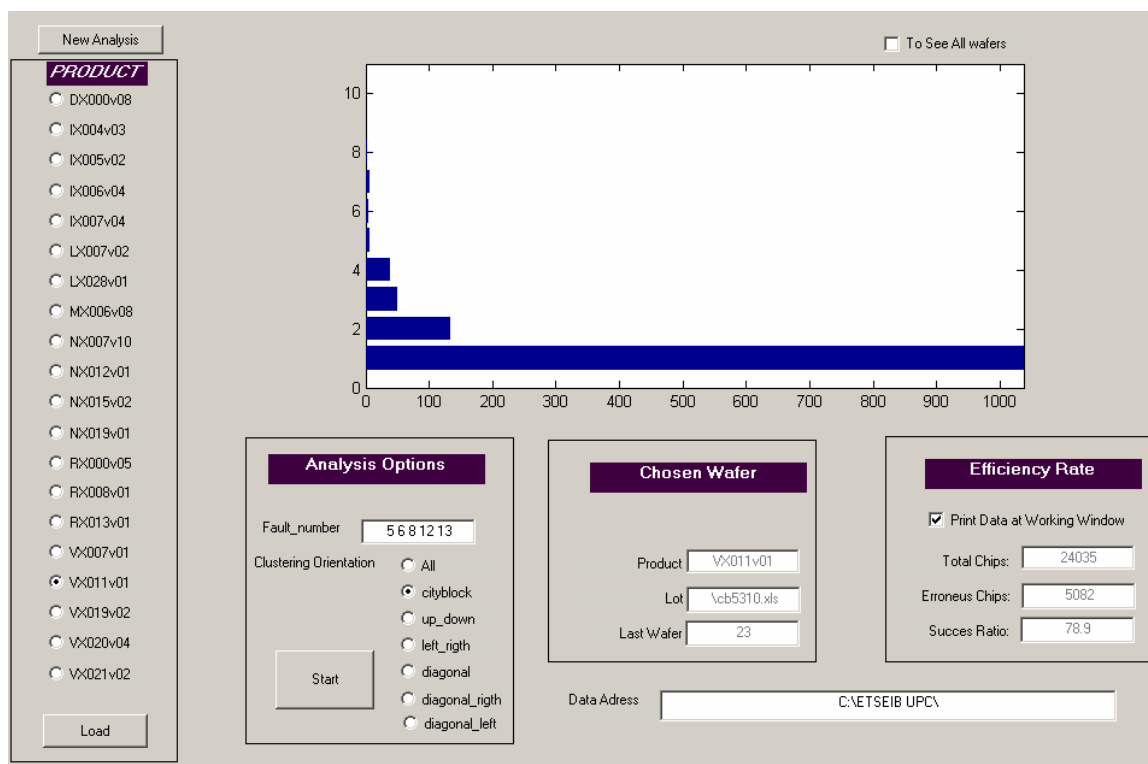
New Analysis

PRODUCT

DX000v08
IX004v03
IX005v02
IX006v04
IX007v04
LX007v02
LX028v01
MX006v08
NX007v10
NX012v01
NX015v02
NX019v01
RX000v05
RX008v01
RX013v01
VX007v01
VX011v01
VX019v02
VX020v04
VX021v02

Load

To See All wafers

10
8
6
4
2
0
0 100 200 300 400 500 600 700 800 900 1000

Analysis Options

Fault_number 5 6 8 1 2 1 3

Clustering Orientation
All
cityblock
up_down
left_rigth
diagonal
diagonal_rigth
diagonal_left

Start

Chosen Wafer

Product VX011v01
Lot \cb5310.xls
Last Wafer 23

Efficiency Rate

Print Data at Working Window

Total Chips: 24035
Erroneus Chips: 5082
Succes Ratio: 78.9

Data Adress C:\ETSEIB UPC\